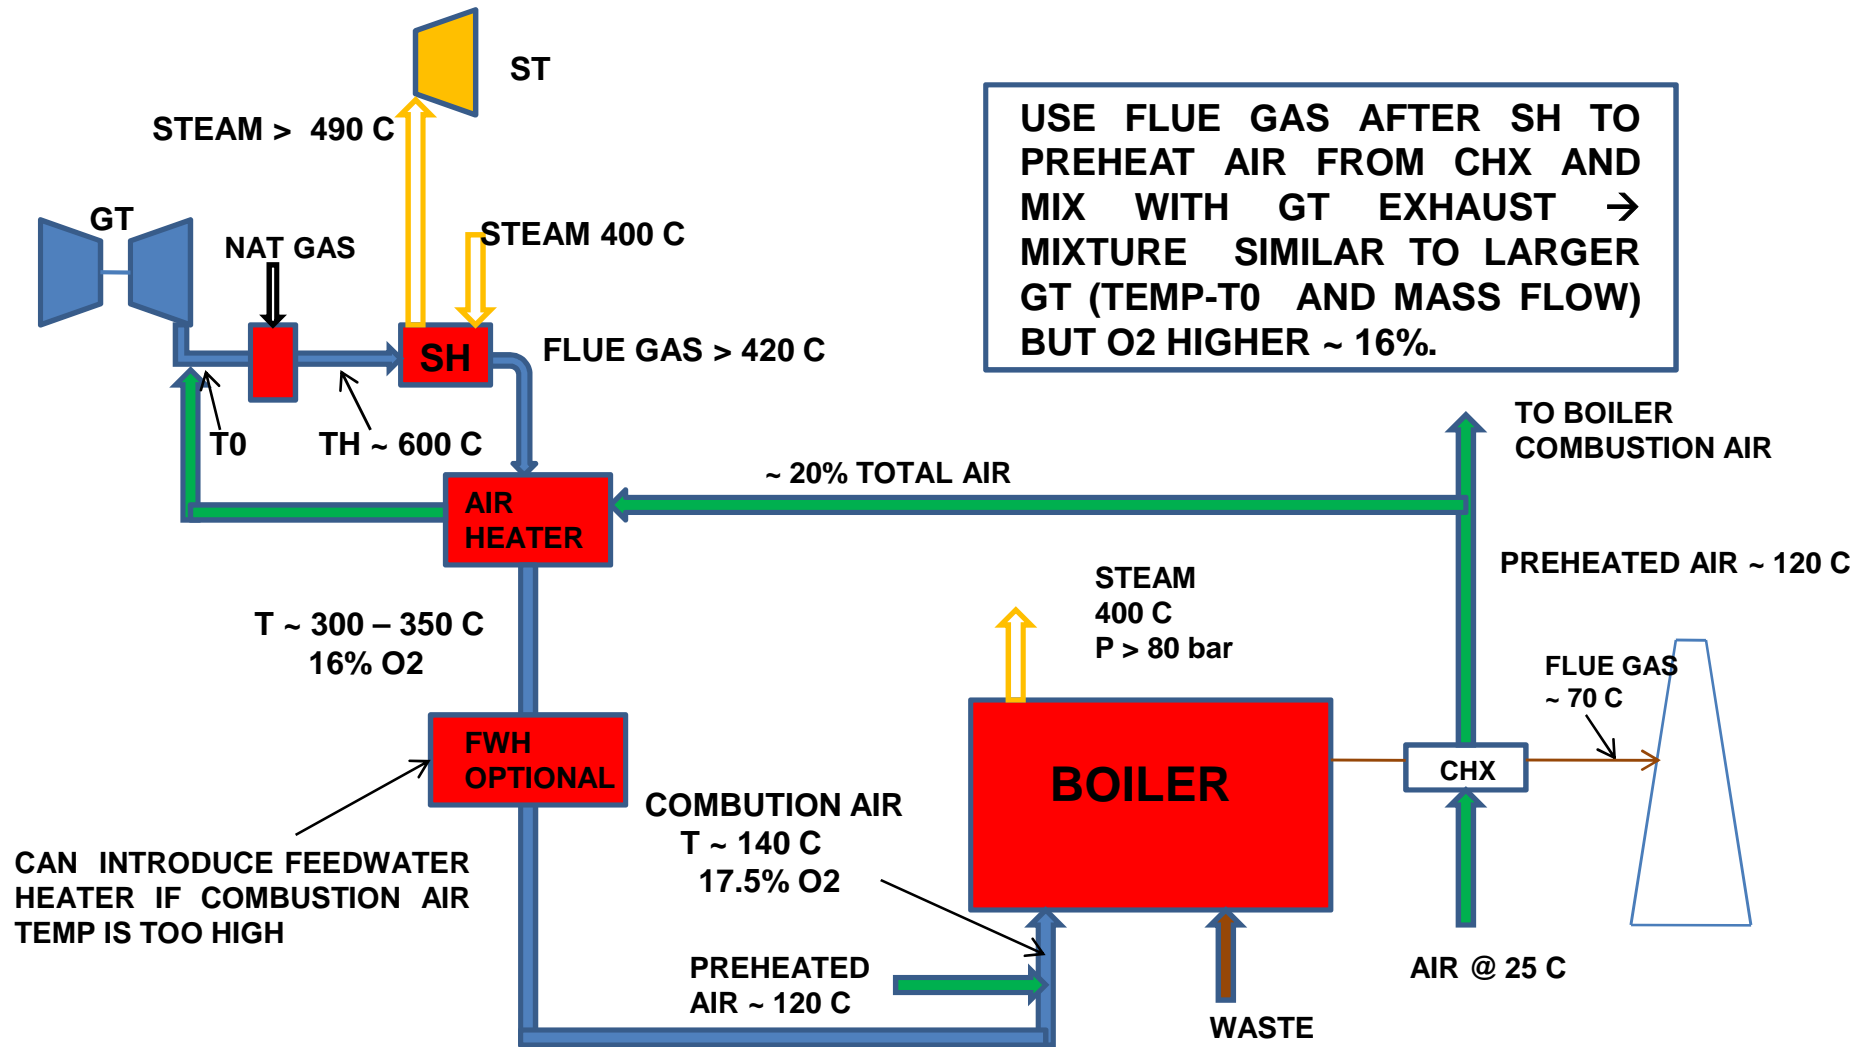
ST

STEAM > 490 C

GT

NAT GAS

STEAM 400 C

SH

FLUE GAS > 420 C

USE FLUE GAS AFTER SH TO PREHEAT AIR FROM CHX AND MIX WITH GT EXHAUST → MIXTURE SIMILAR TO LARGER GT (TEMP-T0 AND MASS FLOW) BUT O2 HIGHER ~ 16%.

T0

TH ~ 600 C

TO BOILER COMBUSTION AIR

~ 20% TOTAL AIR

AIR HEATER

PREHEATED AIR ~ 120 C

STEAM
400 C
P > 80 bar

T ~ 300 – 350 C
16% O2

FLUE GAS
~ 70 C

FWH OPTIONAL

BOILER

CHX

COMBUTION AIR
T ~ 140 C
17.5% O2

CAN INTRODUCE FEEDWATER HEATER IF COMBUSTION AIR TEMP IS TOO HIGH

PREHEATED AIR ~ 120 C

AIR @ 25 C

WASTE